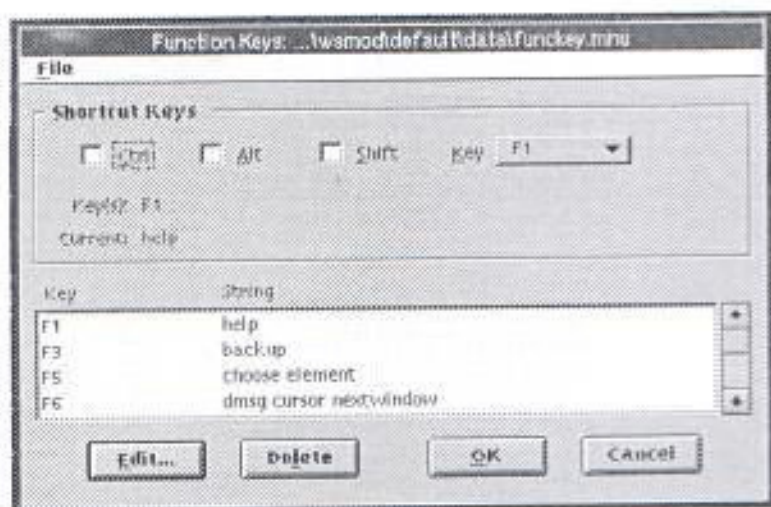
Function Keys: ...\wsmod\default\data\funckey.mnu

File

Shortcut Keys

Ctrl Alt Shift Key F1

Key(s): F1

Current: help

| Key | String |
|---|---|
| F1 | help |
| F3 | backup |
| F5 | choose element |
| F6 | dmsg cursor nextwindow |

Edit... Delete OK Cancel